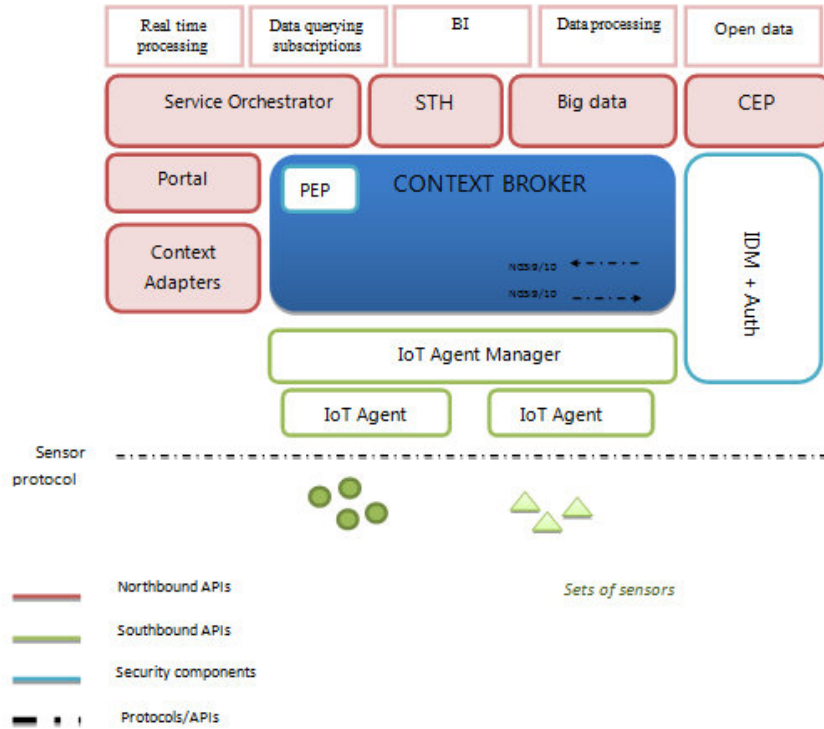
Real time processing

Data querying subscriptions

BI

Data processing

Open data

Service Orchestrator

STH

Big data

CEP

Portal

PEP

CONTEXT BROKER

Context Adapters

NGSI9/10

NGSI9/10

IDM + Auth

IoT Agent Manager

IoT Agent

IoT Agent

Sensor protocol

Sets of sensors

Northbound APIs

Southbound APIs

Security components

Protocols/APIs